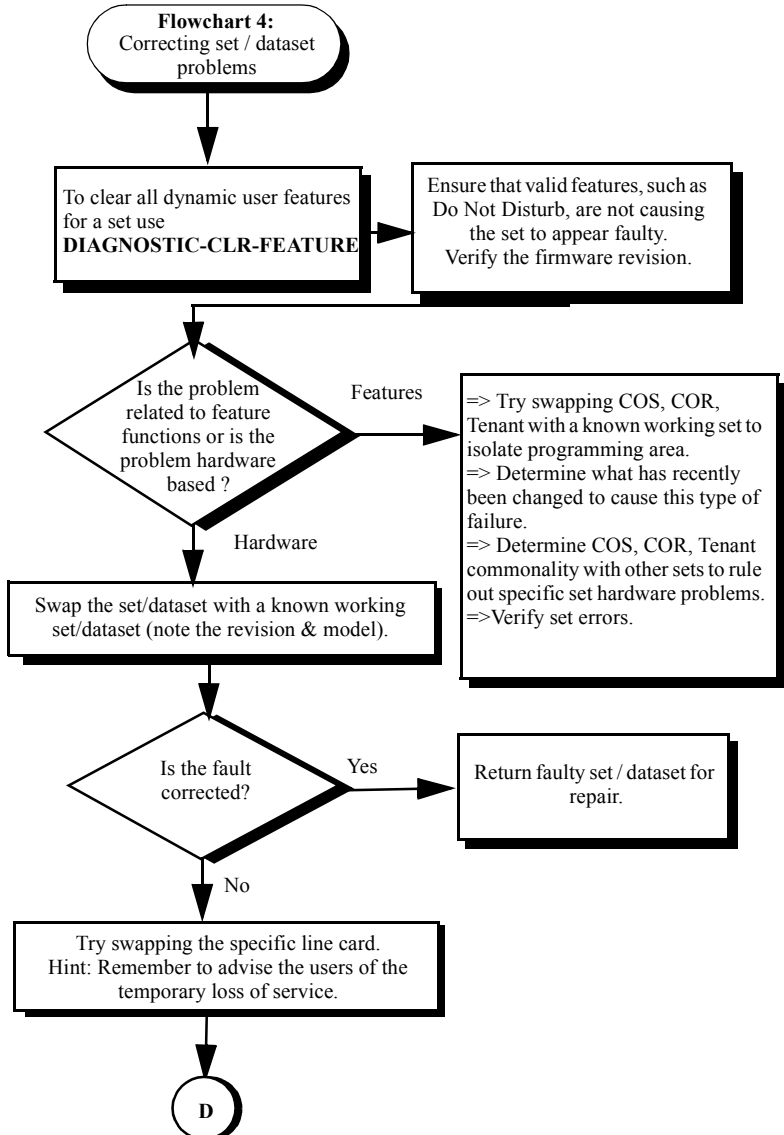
**Flowchart 4:**
Correcting set / dataset problems

To clear all dynamic user features for a set use **DIAGNOSTIC-CLR-FEATURE**

Ensure that valid features, such as Do Not Disturb, are not causing the set to appear faulty. Verify the firmware revision.

Is the problem related to feature functions or is the problem hardware based ?

Features

=> Try swapping COS, COR, Tenant with a known working set to isolate programming area.
=> Determine what has recently been changed to cause this type of failure.
=> Determine COS, COR, Tenant commonality with other sets to rule out specific set hardware problems.
=>Verify set errors.

Hardware

Swap the set/dataset with a known working set/dataset (note the revision & model).

Is the fault corrected?

Yes

Return faulty set / dataset for repair.

No

Try swapping the specific line card.
Hint: Remember to advise the users of the temporary loss of service.

D